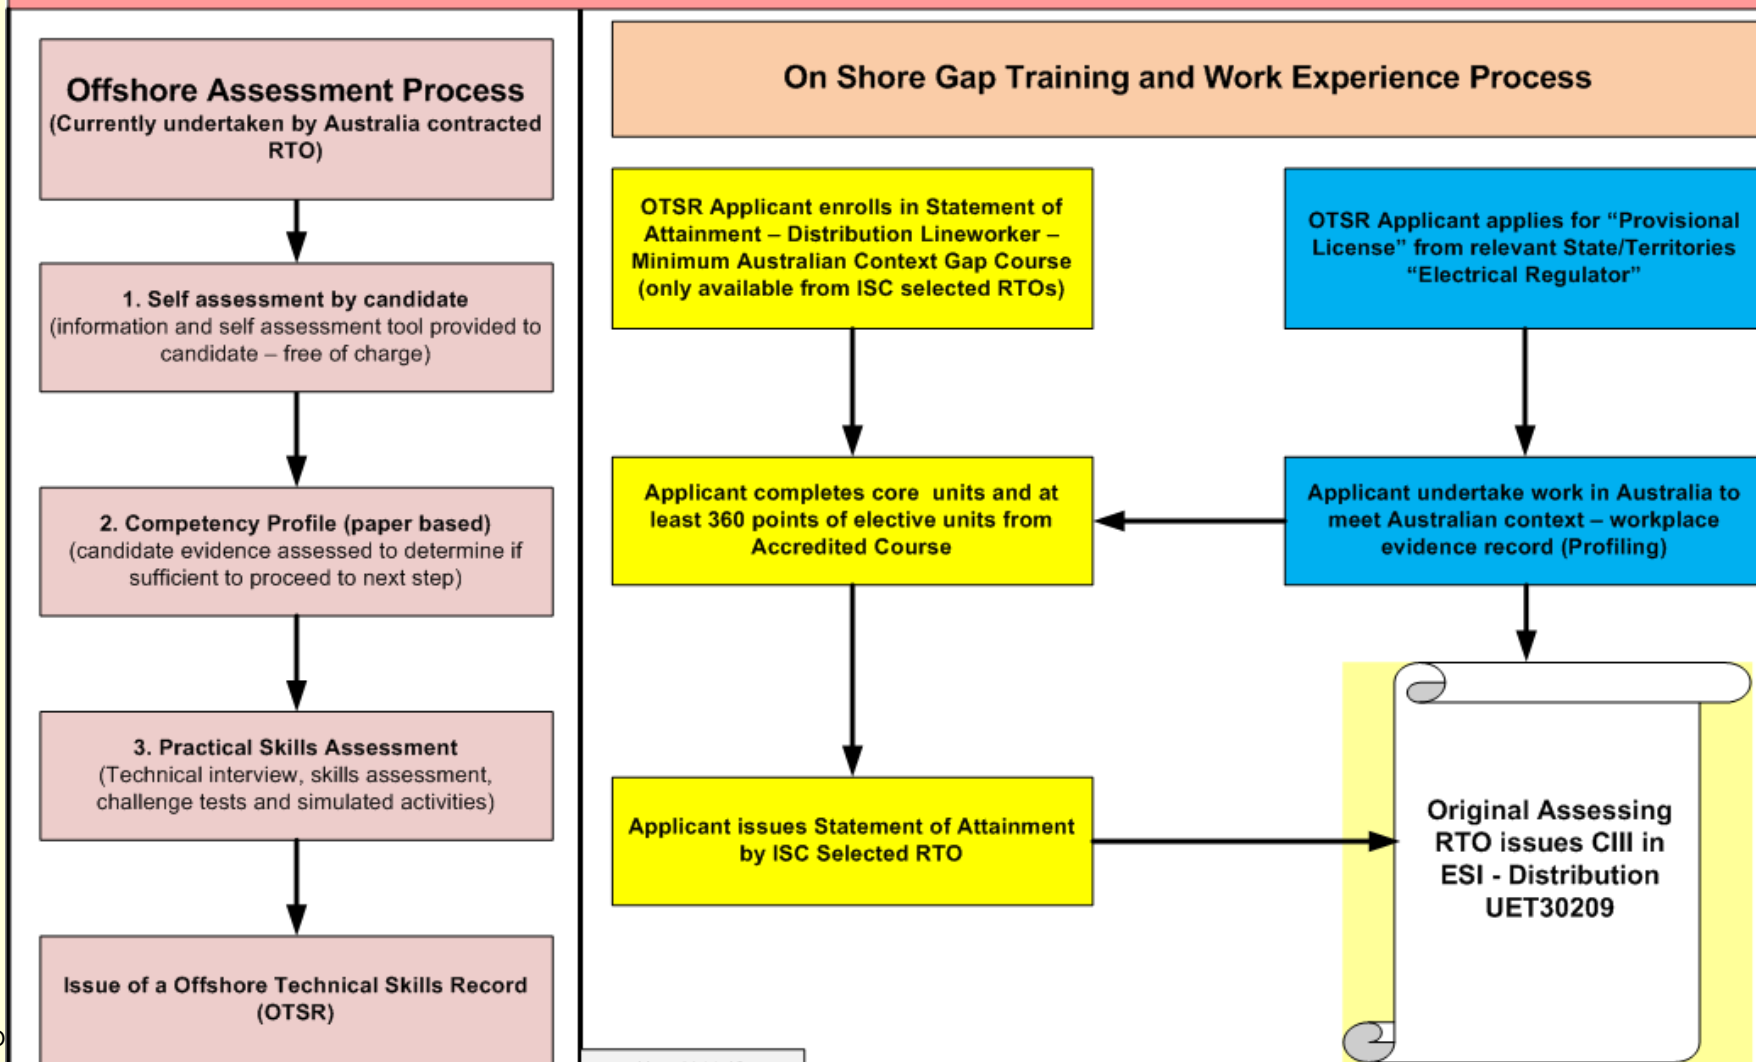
Offshore Assessment Process
(Currently undertaken by Australia contracted RTO)

1. Self assessment by candidate
(information and self assessment tool provided to candidate – free of charge)

2. Competency Profile (paper based)
(candidate evidence assessed to determine if sufficient to proceed to next step)

3. Practical Skills Assessment
(Technical interview, skills assessment, challenge tests and simulated activities)

Issue of a Offshore Technical Skills Record (OTSR)

On Shore Gap Training and Work Experience Process

OTSR Applicant enrolls in Statement of Attainment – Distribution Lineworker – Minimum Australian Context Gap Course (only available from ISC selected RTOs)

OTSR Applicant applies for "Provisional License" from relevant State/Territories "Electrical Regulator"

Applicant completes core units and at least 360 points of elective units from Accredited Course

Applicant undertake work in Australia to meet Australian context – workplace evidence record (Profiling)

Applicant issues Statement of Attainment by ISC Selected RTO

Original Assessing RTO issues CIII in ESI - Distribution UET30209